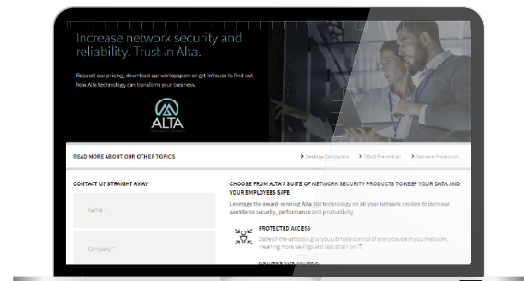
Increase network security and reliability. Trust in Alta.

Request our pricing, download our whitepapers or get in touch to find out how Alta technology can transform your business.

ALTA

READ MORE ABOUT OUR OTHER TOPICS

Desktop Computers

DDoS Prevention

Malware Protection

CONTACT US STRAIGHT AWAY

Name *

Company *

CHOOSE FROM ALTA'S SUITE OF NETWORK SECURITY PRODUCTS TO KEEP YOUR DATA AND YOUR EMPLOYEES SAFE

Leverage the award-winning Alta 360 technology on all your network devices to increase usability or security, performance and productivity.

PROTECTED ACCESS

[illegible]

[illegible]